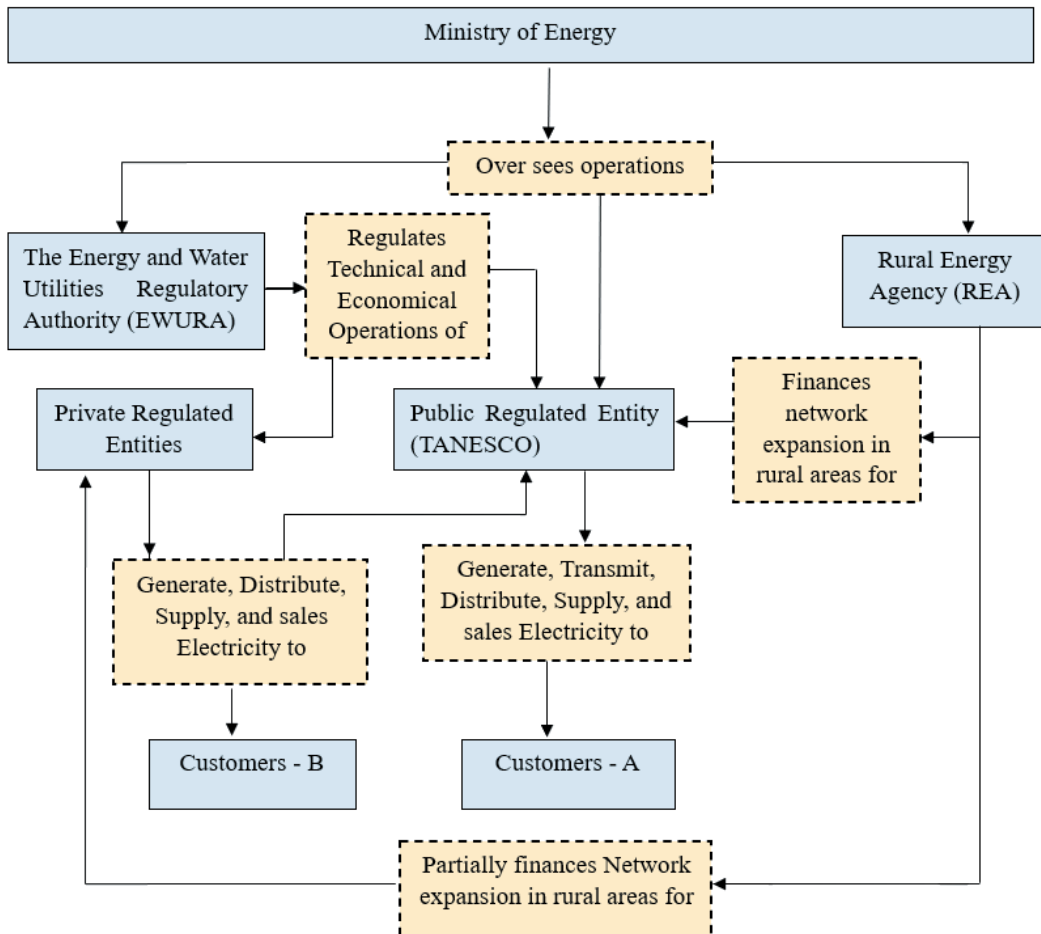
Ministry of Energy

Over sees operations

The Energy and Water Utilities Regulatory Authority (EWURA)

Regulates Technical and Economical Operations of

Rural Energy Agency (REA)

Private Regulated Entities

Public Regulated Entity (TANESCO)

Finances network expansion in rural areas for

Generate, Distribute, Supply, and sales Electricity to

Generate, Transmit, Distribute, Supply, and sales Electricity to

Customers - B

Customers - A

Partially finances Network expansion in rural areas for